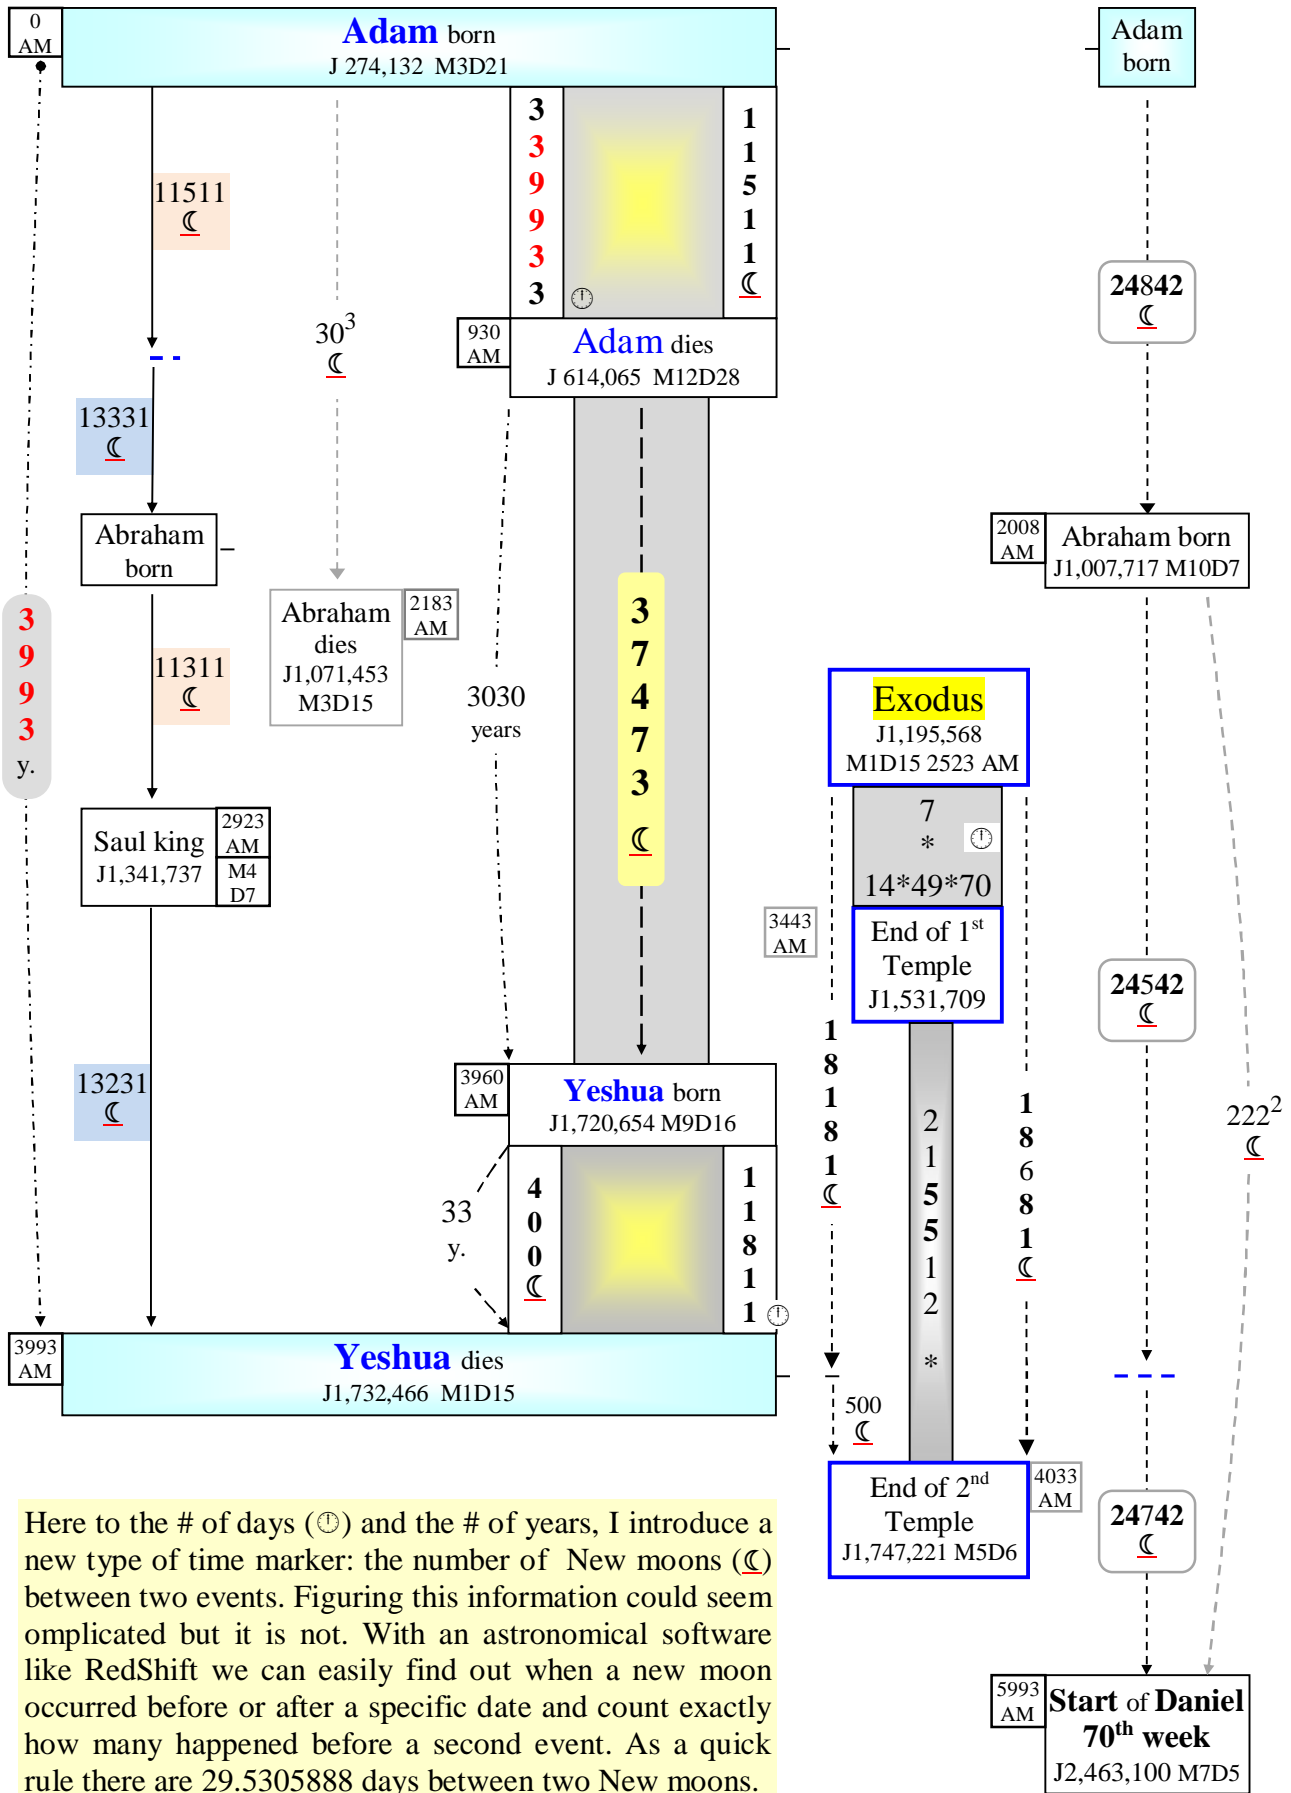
0 AM

Adam born
J 274,132 M3D21

Adam born

11511 ☾

303 ☾

3 3 9 9 3 3

1 1 5 1 1 ☾

930 AM

Adam dies
J 614,065 M12D28

24842 ☾

13331 ☾

Abraham born

2008 AM

Abraham born
J1,007,717 M10D7

Abraham dies
J1,071,453 M3D15

2183 AM

3 7 4 7 3 ☾

3030 years

3 9 9 3 y.

11311 ☾

Exodus
J1,195,568
M1D15 2523 AM

7
*
14*49*70

Saul king
J1,341,737

2923 AM

M4 D7

3443 AM

End of 1st Temple
J1,531,709

24542 ☾

1 8 1 8 1 ☾

1 8 6 8 1 ☾

2 1 5 5 1 2 *

13231 ☾

3960 AM

Yeshua born
J1,720,654 M9D16

$222^2$ ☾

33 y.

4 0 0 ☾

1 1 8 1 1

3993 AM

Yeshua dies
J1,732,466 M1D15

500 ☾

End of 2nd Temple
J1,747,221 M5D6

4033 AM

24742 ☾

Here to the # of days (⏱) and the # of years, I introduce a new type of time marker: the number of New moons (☾) between two events. Figuring this information could seem omplicated but it is not. With an astronomical software like RedShift we can easily find out when a new moon occurred before or after a specific date and count exactly how many happened before a second event. As a quick rule there are 29.5305888 days between two New moons.

5993 AM

Start of Daniel 70th week
J2,463,100 M7D5